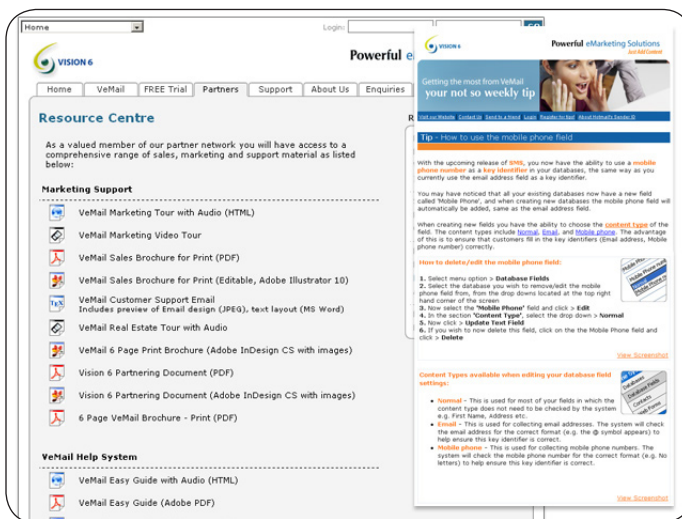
Home

Login:

VISION 6

Powerful e

Home | VeMail | FREE Trial | Partners | Support | About Us | Enquiries

Resource Centre

As a valued member of our partner network you will have access to a comprehensive range of sales, marketing and support material as listed below:

Marketing Support

VeMail Marketing Tour with Audio (HTML)

VeMail Marketing Video Tour

VeMail Sales Brochure for Print (PDF)

VeMail Sales Brochure for Print (Editable, Adobe Illustrator 10)

VeMail Customer Support Email
Includes preview of Email design (JPEG), text layout (MS Word)

VeMail Real Estate Tour with Audio

VeMail 6 Page Print Brochure (Adobe InDesign CS with images)

Vision 6 Partnering Document (PDF)

Vision 6 Partnering Document (Adobe InDesign CS with images)

6 Page VeMail Brochure - Print (PDF)

VeMail Help System

VeMail Easy Guide with Audio (HTML)

VeMail Easy Guide (Adobe PDF)

VISION 6

Powerful eMarketing Solutions
Just Add Content

Getting the most from VeMail
your not so weekly tip

Visit our Website | Contact Us | Send to a friend | Login | Register for Next | About VeMail's Sender ID

Tip - How to use the mobile phone field

With the upcoming release of SMS, you now have the ability to use a mobile phone number as a key identifier in your databases, the same way as you currently use the email address field as a key identifier.

You may have noticed that all your existing databases now have a new field called 'Mobile Phone', and when creating new databases the mobile phone field will automatically be added, same as the email address field.

When creating new fields you have the ability to choose the content type of the field. The content types include Normal, Email, and Mobile phone. The advantage of this is to ensure that customers fill in the key identifiers (Email address, Mobile phone number) correctly.

How to delete/edit the mobile phone field:

1. Select menu option > Database Fields
2. Select the database you wish to remove/edit the mobile phone field from, from the drop downs located at the top right hand corner of the screen
3. Now select the 'Mobile Phone' field and click > Edit
4. In the section 'Content Type', select the drop down > Normal
5. Now click > Update Text Field
6. If you wish to now delete this field, click on the Mobile Phone field and click > Delete

View Screenshot

Content Types available when editing your database field settings:

• Normal - This is used for most of your fields in which the content type does not need to be checked by the system e.g. First Name, Address etc.
• Email - This is used for collecting email addresses. The system will check the email address for the correct format (e.g. the @ symbol appears) to help ensure this key identifier is correct.
• Mobile phone - This is used for collecting mobile phone numbers. The system will check the mobile phone number for the correct format (e.g. No letters) to help ensure this key identifier is correct.

View Screenshot